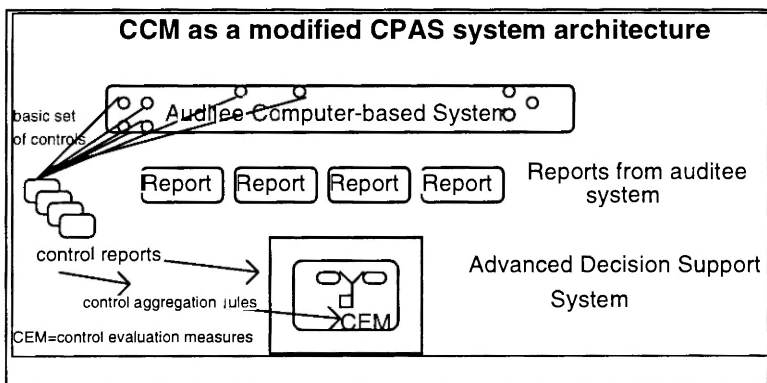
CCM as a modified CPAS system architecture

basic set of controls

Auditee Computer-based System

Report

Report

Report

Report

Reports from auditee system

control reports

control aggregation rules

CEM

Advanced Decision Support System

CEM=control evaluation measures